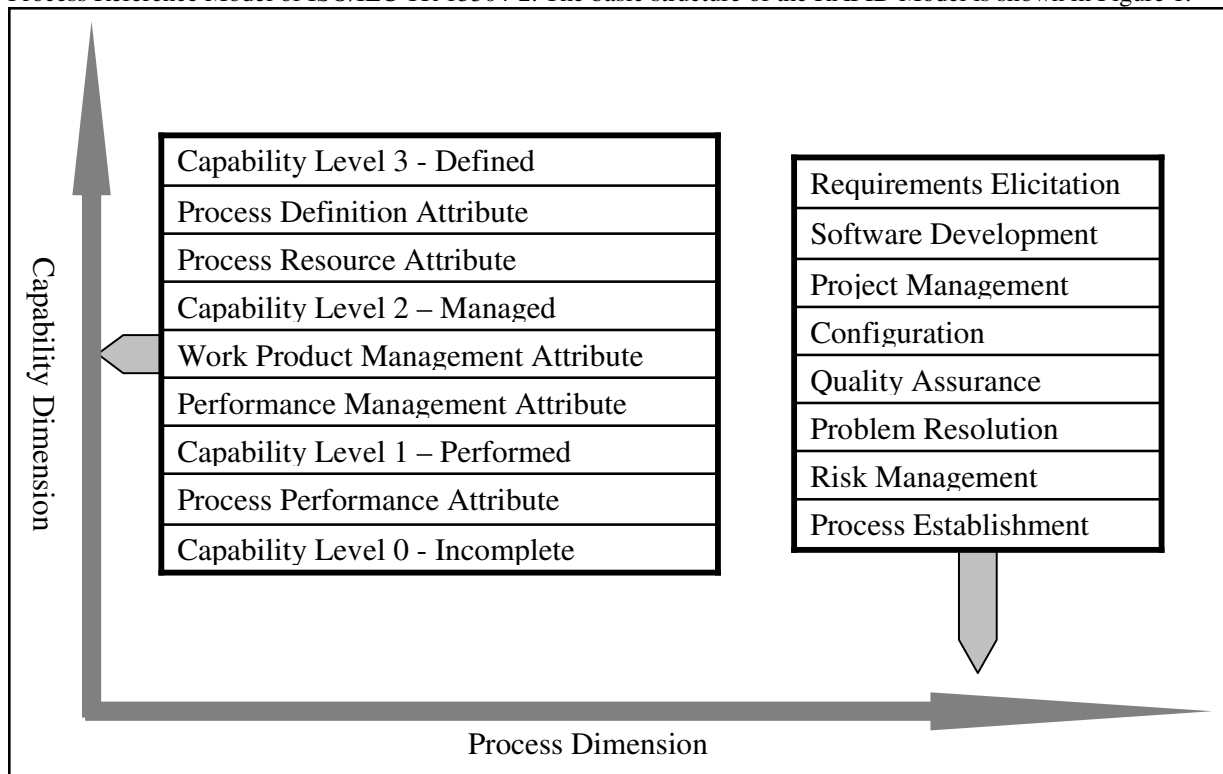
Process Reference Model of ISO/IEC TR 15504-2. The basic structure of the RAPID Model is shown in Figure 1.

Capability Dimension

| Capability Level 3 - Defined |
|---|
| Process Definition Attribute |
| Process Resource Attribute |
| Capability Level 2 – Managed |
| Work Product Management Attribute |
| Performance Management Attribute |
| Capability Level 1 – Performed |
| Process Performance Attribute |
| Capability Level 0 - Incomplete |

| Requirements Elicitation |
|---|
| Software Development |
| Project Management |
| Configuration |
| Quality Assurance |
| Problem Resolution |
| Risk Management |
| Process Establishment |

Process Dimension